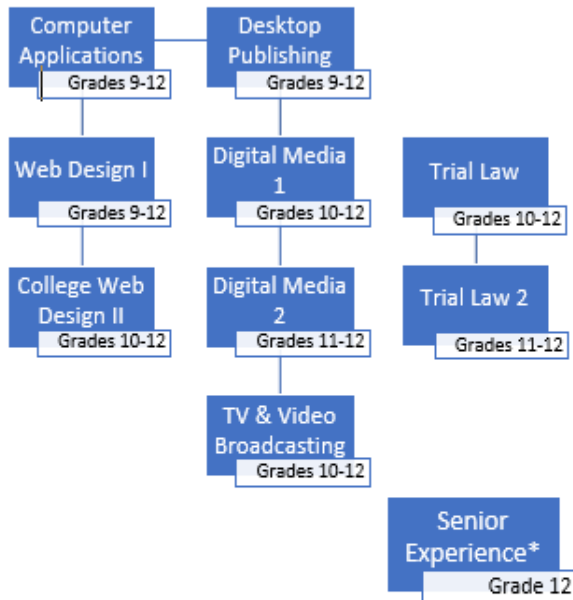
Computer Applications
Grades 9-12

Desktop Publishing
Grades 9-12

Web Design I
Grades 9-12

College Web Design II
Grades 10-12

Digital Media 1
Grades 10-12

Digital Media 2
Grades 11-12

TV & Video Broadcasting
Grades 10-12

Trial Law
Grades 10-12

Trial Law 2
Grades 11-12

Senior Experience*
Grade 12